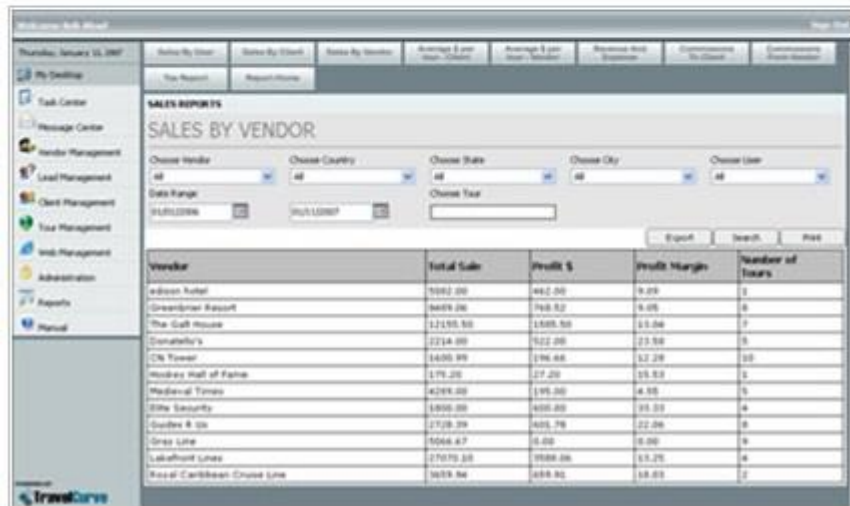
Welcome Arb Ahad

Sign Out

Thursday, January 11, 2007

My Desktop

Task Center

Message Center

Vendor Management

Lead Management

Client Management

Tour Management

Web Management

Administration

Reports

Manual

TravelCurve

Sales By User | Sales By Client | Sales By Vendor | Average $ per tour (Client) | Average $ per tour (Vendor) | Revenue And Expense | Commissions To Client | Commissions From Vendor

Tax Report | Report Home

SALES REPORTS

SALES BY VENDOR

Choose Vendor
All

Choose Country
All

Choose State
All

Choose City
All

Choose User
All

Date Range
01/01/2006

01/11/2007

Choose Tour

Export | Search | Print

| Vendor | Total Sale | Profit $ | Profit Margin | Number of Tours |
|---|---|---|---|---|
| edison hotel | 5002.00 | 462.00 | 9.09 | 1 |
| Greenbrier Resort | 8669.06 | 768.52 | 9.05 | 6 |
| The Galt House | 12155.50 | 1585.50 | 13.06 | 7 |
| Donatello's | 2214.00 | 522.00 | 23.58 | 5 |
| CN Tower | 1600.99 | 196.66 | 12.28 | 10 |
| Hockey Hall of Fame | 175.20 | 27.20 | 15.53 | 1 |
| Medieval Times | 4269.00 | 195.00 | 4.55 | 5 |
| Elite Security | 1800.00 | 600.00 | 33.33 | 4 |
| Guides R Us | 2728.39 | 601.78 | 22.06 | 8 |
| Grey Line | 5066.67 | 0.00 | 0.00 | 9 |
| Lakefront Lines | 27070.10 | 3580.06 | 13.25 | 4 |
| Royal Caribbean Cruise Line | 3659.96 | 659.91 | 18.03 | 2 |